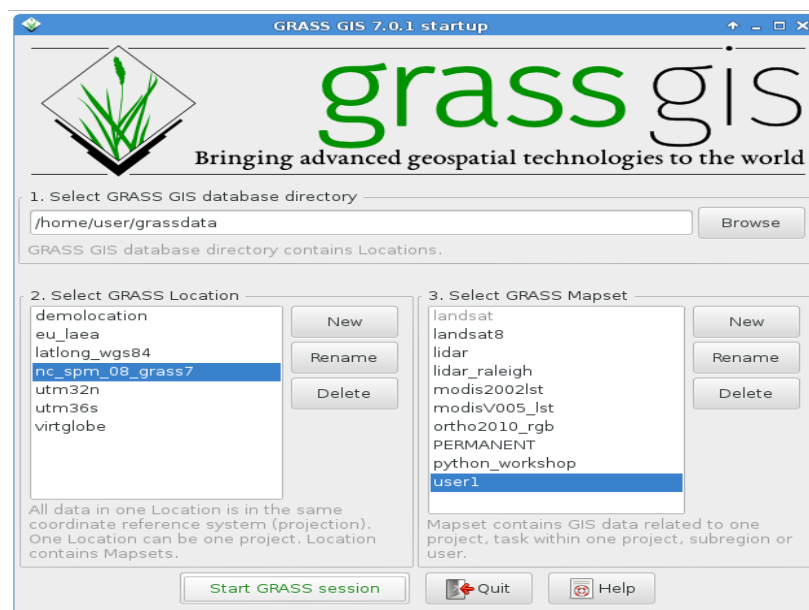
GRASS GIS 7.0.1 startup

grass gis

Bringing advanced geospatial technologies to the world

1. Select GRASS GIS database directory

/home/user/grassdata

Browse

GRASS GIS database directory contains Locations.

2. Select GRASS Location

demolocation
eu_laea
latlong_wgs84
nc_spm_08_grass7
utm32n
utm36s
virtglobe

New

Rename

Delete

All data in one Location is in the same coordinate reference system (projection). One Location can be one project. Location contains Mapsets.

3. Select GRASS Mapset

landsat
landsat8
lidar
lidar_raleigh
modis2002lst
modisV005_lst
ortho2010_rgb
PERMANENT
python_workshop
user1

New

Rename

Delete

Mapset contains GIS data related to one project, task within one project, subregion or user.

Start GRASS session

Quit

Help